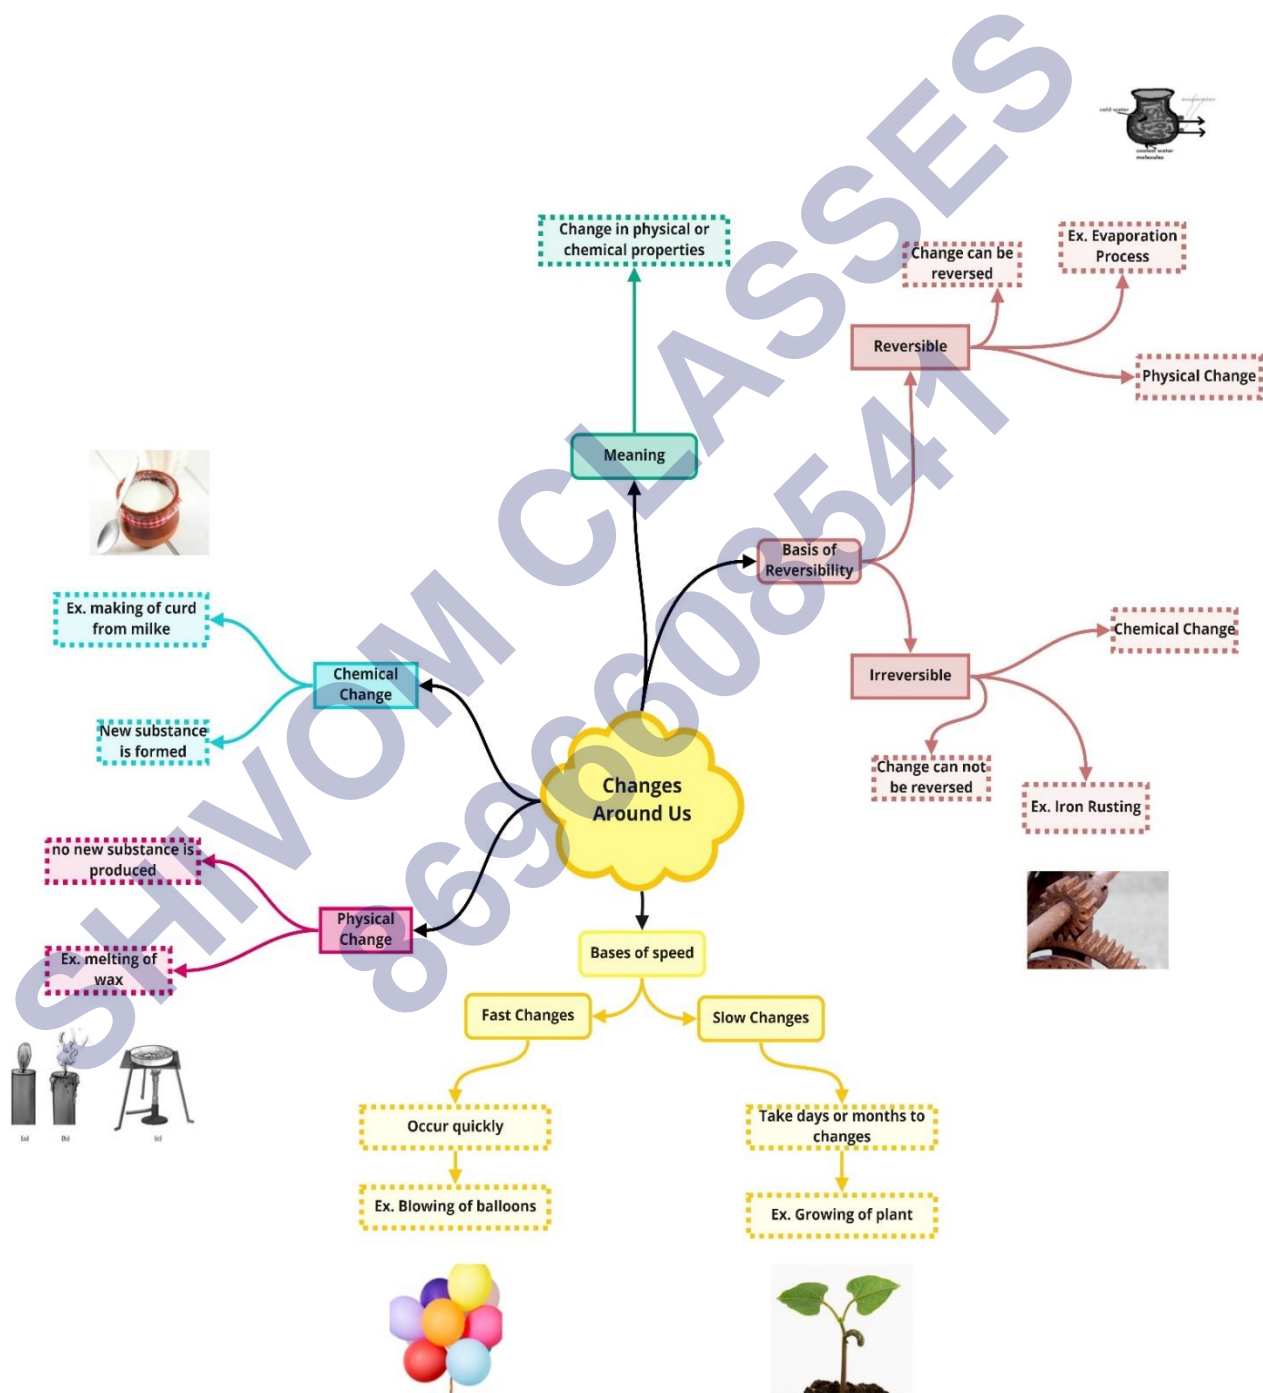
SHIVOM CLASSES
8696608541

Changes Around Us

Meaning
Change in physical or chemical properties

Basis of Reversibility
Reversible
Change can be reversed
Ex. Evaporation Process
Physical Change
Irreversible
Chemical Change
Change can not be reversed
Ex. Iron Rusting

Chemical Change
Ex. making of curd from milke
New substance is formed

Physical Change
no new substance is produced
Ex. melting of wax

Bases of speed
Fast Changes
Occur quickly
Ex. Blowing of balloons
Slow Changes
Take days or months to changes
Ex. Growing of plant

(a) (b) (c)